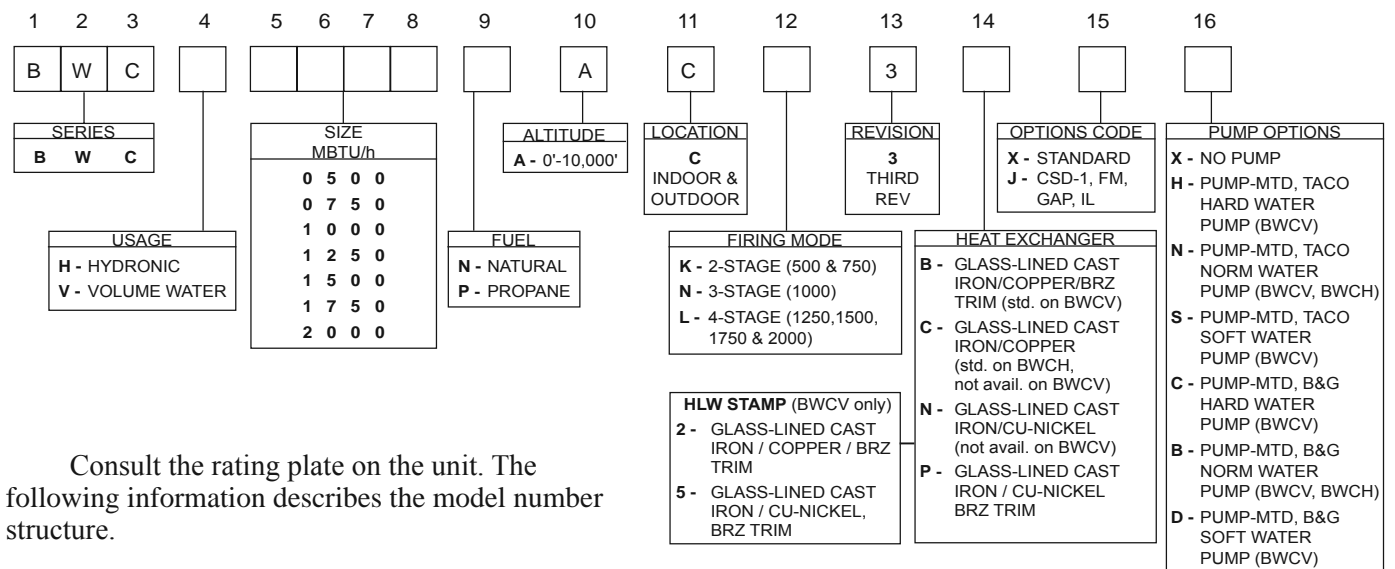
1 2 3 4 5 6 7 8 9 10 11 12 13 14 15 16

B W C A C 3

SERIES
B W C

USAGE
H - HYDRONIC
V - VOLUME WATER

SIZE
MBTU/h
0 5 0 0
0 7 5 0
1 0 0 0
1 2 5 0
1 5 0 0
1 7 5 0
2 0 0 0

FUEL
N - NATURAL
P - PROPANE

ALTITUDE
A - 0'-10,000'

LOCATION
C
INDOOR & OUTDOOR

FIRING MODE
K - 2-STAGE (500 & 750)
N - 3-STAGE (1000)
L - 4-STAGE (1250,1500, 1750 & 2000)

REVISION
3
THIRD REV

HEAT EXCHANGER
B - GLASS-LINED CAST IRON/COPPER/BRZ TRIM (std. on BWCV)
C - GLASS-LINED CAST IRON/COPPER (std. on BWCH, not avail. on BWCV)
N - GLASS-LINED CAST IRON/CU-NICKEL (not avail. on BWCV)
P - GLASS-LINED CAST IRON / CU-NICKEL BRZ TRIM

OPTIONS CODE
X - STANDARD
J - CSD-1, FM, GAP, IL

PUMP OPTIONS
X - NO PUMP
H - PUMP-MTD, TACO HARD WATER PUMP (BWCV)
N - PUMP-MTD, TACO NORM WATER PUMP (BWCV, BWCH)
S - PUMP-MTD, TACO SOFT WATER PUMP (BWCV)
C - PUMP-MTD, B&G HARD WATER PUMP (BWCV)
B - PUMP-MTD, B&G NORM WATER PUMP (BWCV, BWCH)
D - PUMP-MTD, B&G SOFT WATER PUMP (BWCV)

HLW STAMP (BWCV only)
2 - GLASS-LINED CAST IRON / COPPER / BRZ TRIM
5 - GLASS-LINED CAST IRON / CU-NICKEL, BRZ TRIM

Consult the rating plate on the unit. The following information describes the model number structure.